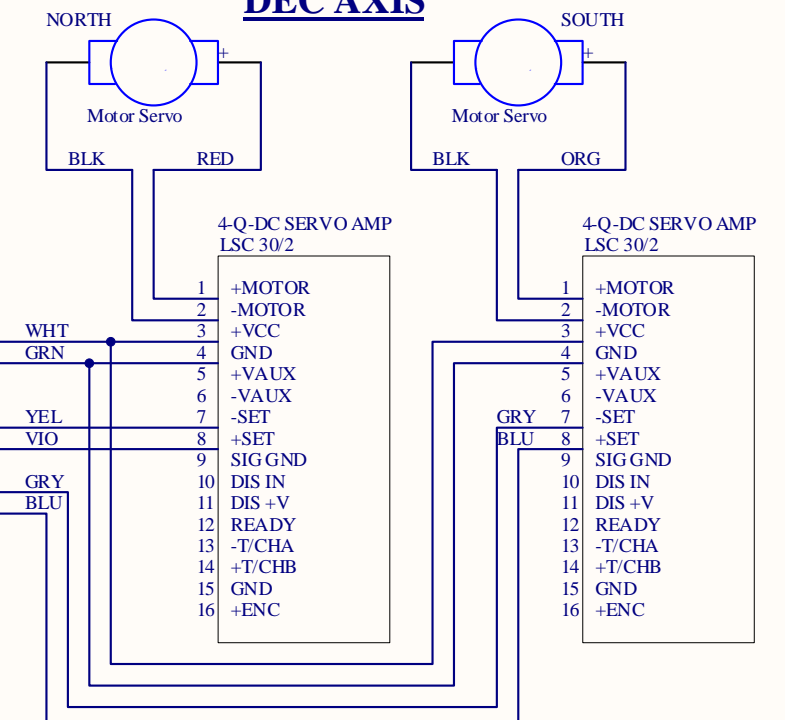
DEC AXIS

NORTH

+

Motor Servo

BLK RED

SOUTH

+

Motor Servo

BLK ORG

4-Q-DC SERVO AMP
LSC 30/2

1 +MOTOR
2 -MOTOR
3 +VCC
4 GND
5 +VAUX
6 -VAUX
7 -SET
8 +SET
9 SIG GND
10 DIS IN
11 DIS +V
12 READY
13 -T/CHA
14 +T/CHB
15 GND
16 +ENC

WHT
GRN
YEL
VIO
GRY
BLU

4-Q-DC SERVO AMP
LSC 30/2

1 +MOTOR
2 -MOTOR
3 +VCC
4 GND
5 +VAUX
6 -VAUX
7 -SET
8 +SET
9 SIG GND
10 DIS IN
11 DIS +V
12 READY
13 -T/CHA
14 +T/CHB
15 GND
16 +ENC

GRY
BLU